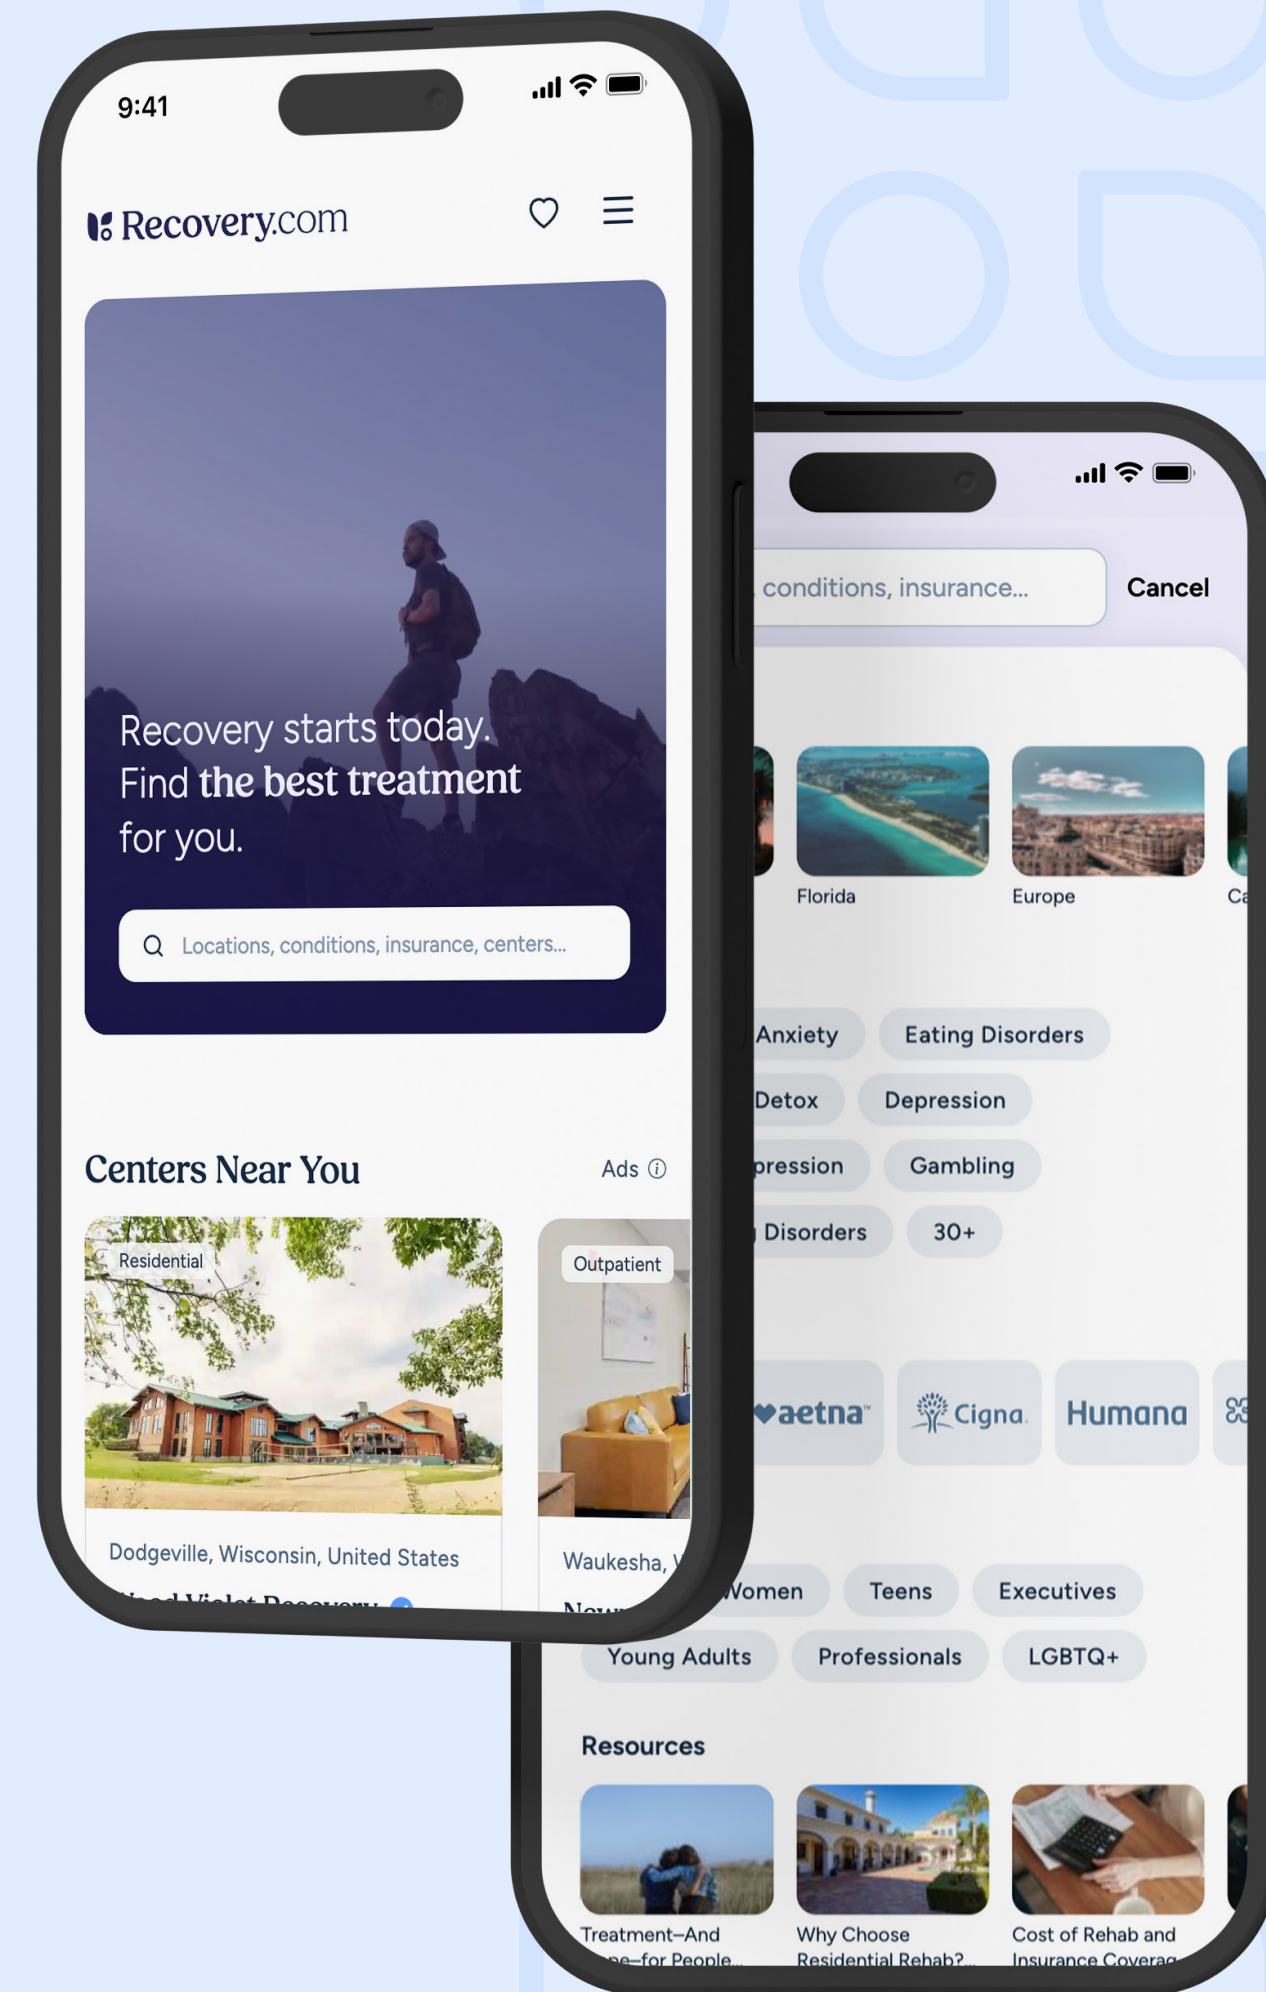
9:41

Recovery.com

Recovery starts today. Find the best treatment for you.

Locations, conditions, insurance, centers...

Centers Near You

Ads ⓘ

Residential

Dodgeville, Wisconsin, United States

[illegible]

Outpatient

Waukesha, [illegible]

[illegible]

conditions, insurance...

Cancel

Florida

Europe

Ca

Anxiety

Eating Disorders

Detox

Depression

pression

Gambling

Disorders

30+

aetna

Cigna

Humana

Women

Teens

Executives

Young Adults

Professionals

LGBTQ+

Resources

Treatment–And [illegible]e–for People...

Why Choose Residential Rehab?...

Cost of Rehab and Insurance Coverag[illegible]